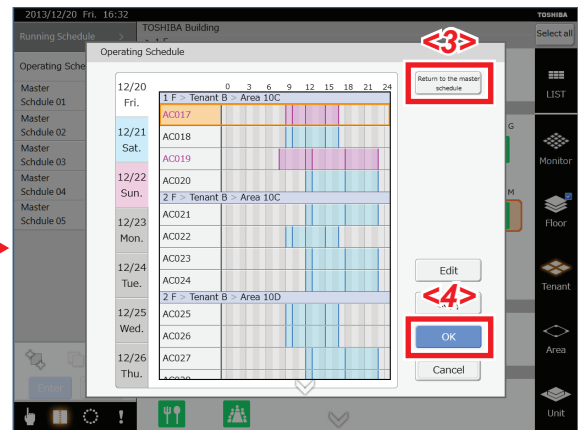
2013/12/20 Fri. 16:32

TOSHIBA Building

TOSHIBA

Running Schedule

Select all

Operating Schedule

Operating Sche

Master Schdule 01

Master Schdule 02

Master Schdule 03

Master Schdule 04

Master Schdule 05

12/20 Fri.

12/21 Sat.

12/22 Sun.

12/23 Mon.

12/24 Tue.

12/25 Wed.

12/26 Thu.

0 3 6 9 12 15 18 21 24

1 F > Tenant B > Area 10C

AC017

AC018

AC019

AC020

2 F > Tenant B > Area 10C

AC021

AC022

AC023

AC024

2 F > Tenant B > Area 10D

AC025

AC026

AC027

<3>

Return to the master schedule

<4>

Edit

OK

Cancel

LIST

Monitor

Floor

Tenant

Area

Unit

Enter